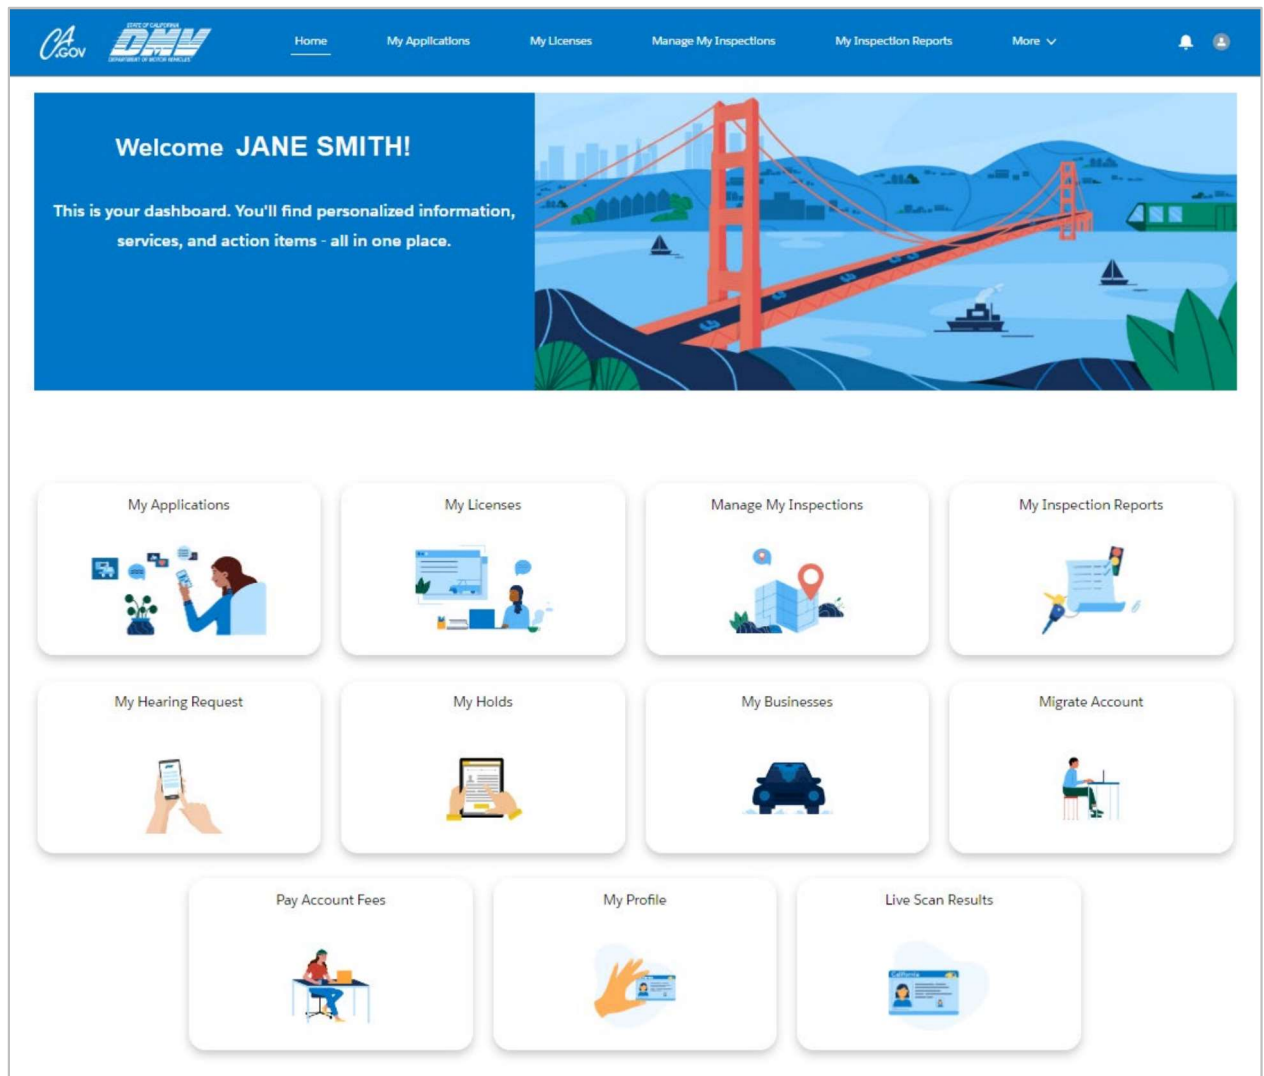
CA.GOV STATE OF CALIFORNIA DMV DEPARTMENT OF MOTOR VEHICLES

Home My Applications My Licenses Manage My Inspections My Inspection Reports More

Welcome JANE SMITH!

This is your dashboard. You'll find personalized information, services, and action items - all in one place.

My Applications

My Licenses

Manage My Inspections

My Inspection Reports

My Hearing Request

My Holds

My Businesses

Migrate Account

Pay Account Fees

My Profile

Live Scan Results